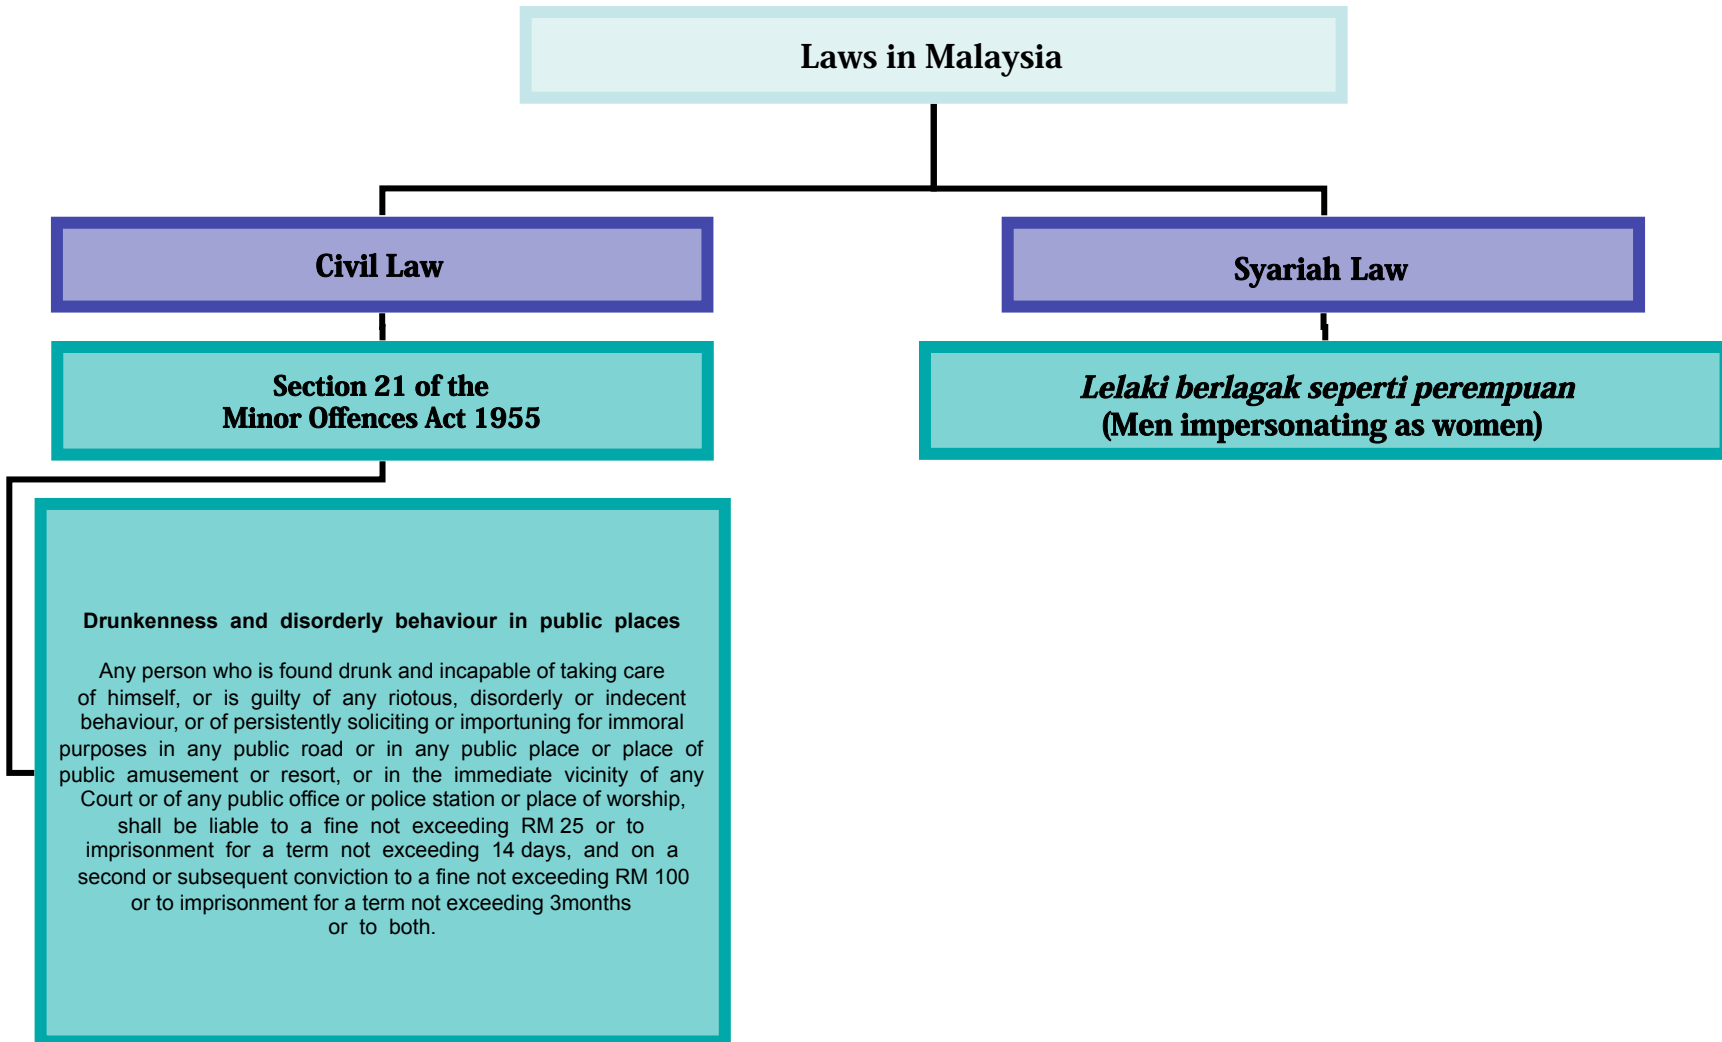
Laws in Malaysia

Civil Law

Syariah Law

Section 21 of the Minor Offences Act 1955

*Lelaki berlagak seperti perempuan*
(Men impersonating as women)

Drunkenness and disorderly behaviour in public places

Any person who is found drunk and incapable of taking care of himself, or is guilty of any riotous, disorderly or indecent behaviour, or of persistently soliciting or importuning for immoral purposes in any public road or in any public place or place of public amusement or resort, or in the immediate vicinity of any Court or of any public office or police station or place of worship, shall be liable to a fine not exceeding RM 25 or to imprisonment for a term not exceeding 14 days, and on a second or subsequent conviction to a fine not exceeding RM 100 or to imprisonment for a term not exceeding 3months or to both.